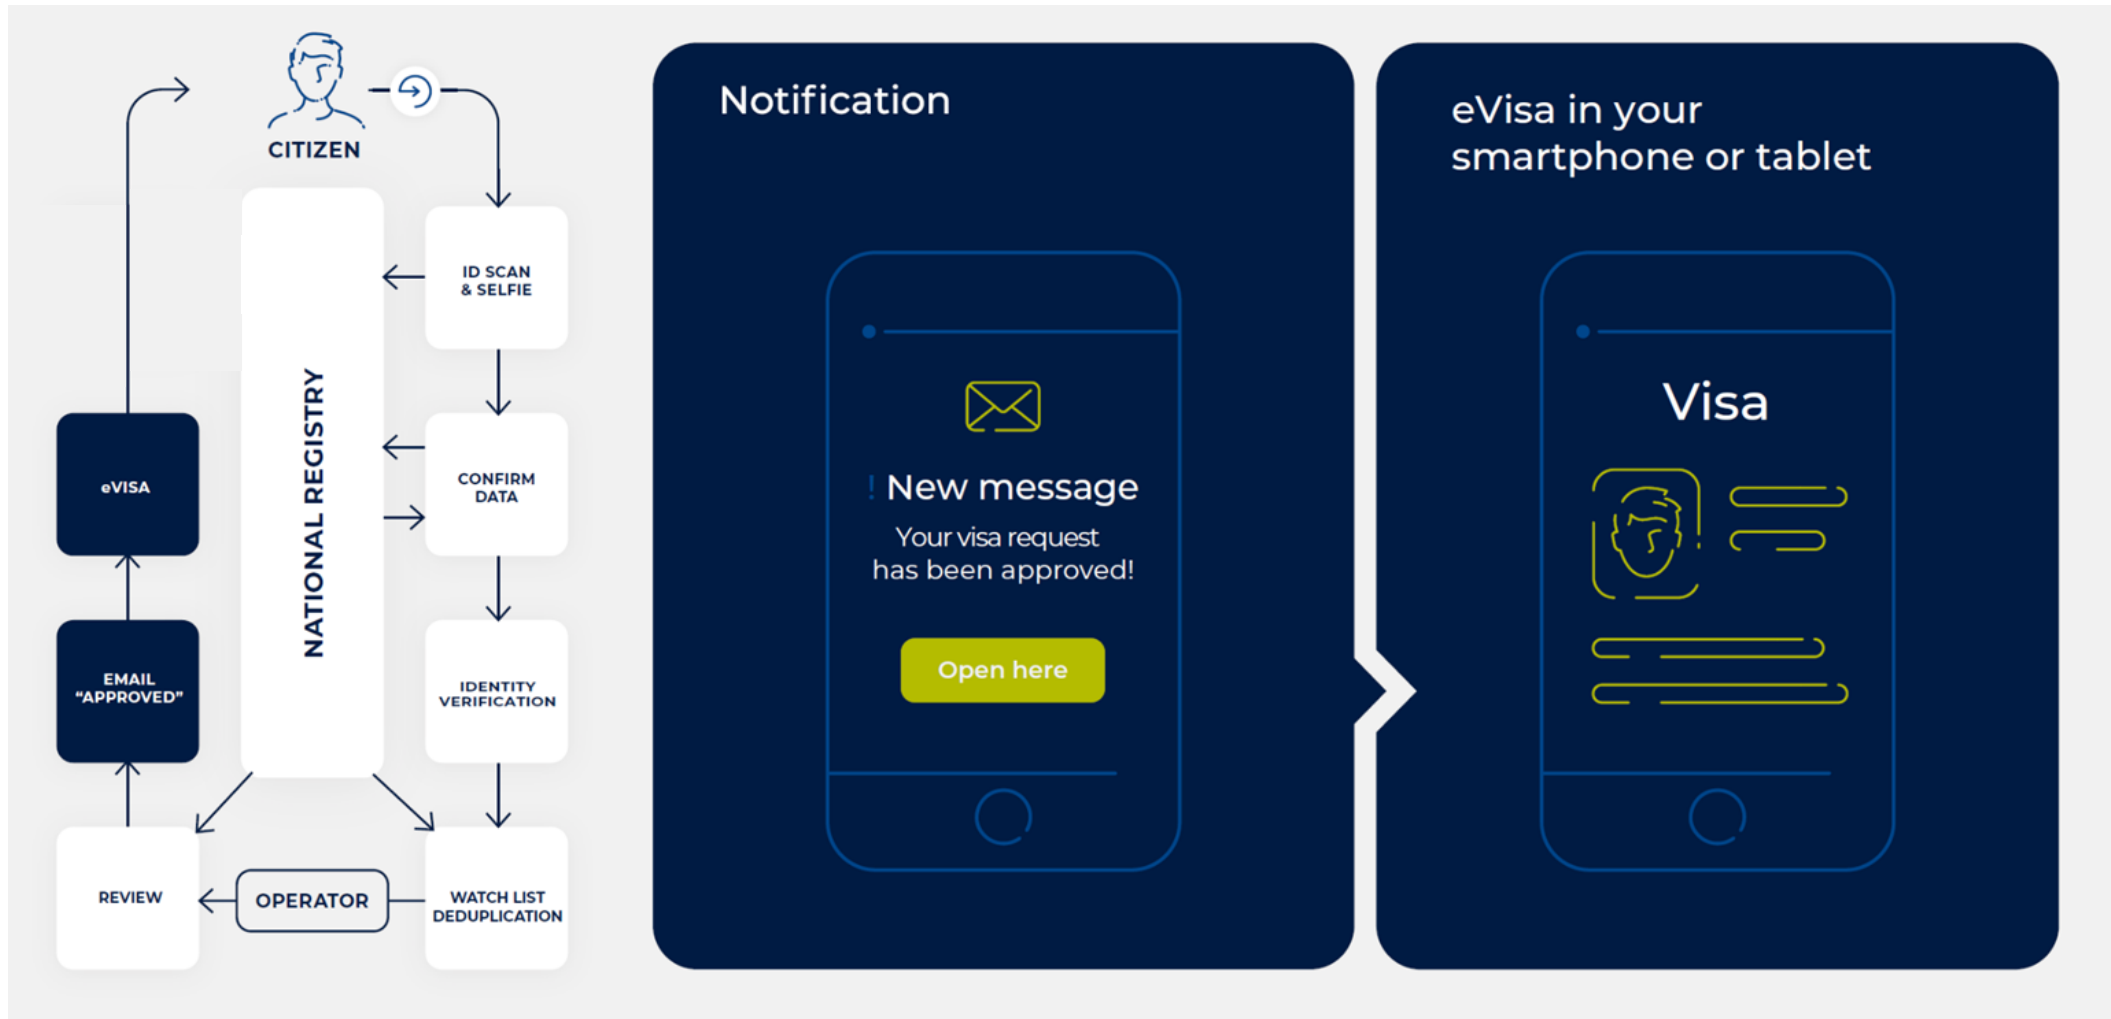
CITIZEN

ID SCAN & SELFIE

CONFIRM DATA

IDENTITY VERIFICATION

WATCH LIST DEDUPLICATION

NATIONAL REGISTRY

eVISA

EMAIL "APPROVED"

REVIEW

OPERATOR

Notification

New message

Your visa request has been approved!

Open here

eVisa in your smartphone or tablet

Visa